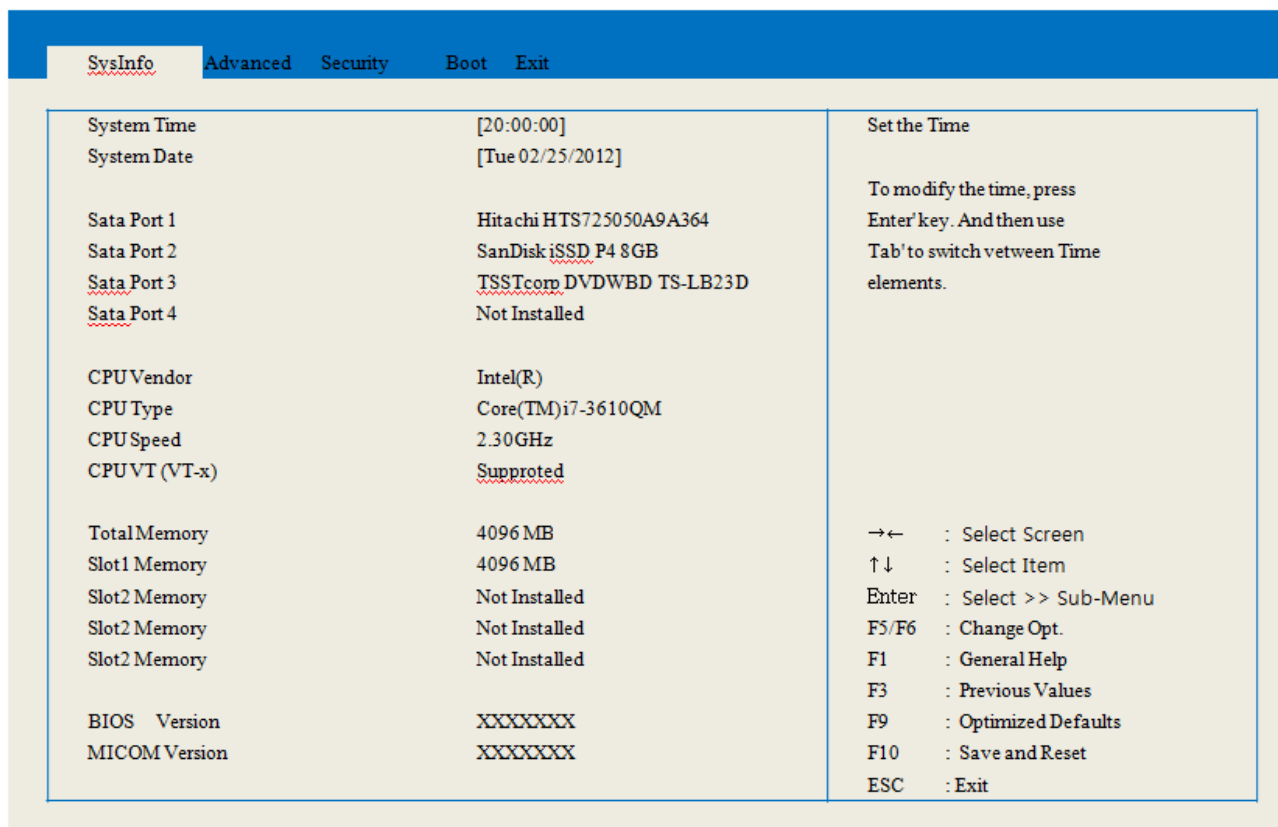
SysInfo Advanced Security Boot Exit

System Time [20:00:00]
System Date [Tue 02/25/2012]

Sata Port 1 Hitachi HTS725050A9A364
Sata Port 2 SanDisk iSSD P4 8GB
Sata Port 3 TSSTcorp DVDWBD TS-LB23D
Sata Port 4 Not Installed

CPU Vendor Intel(R)
CPU Type Core(TM)i7-3610QM
CPU Speed 2.30GHz
CPU VT (VT-x) Supproted

Total Memory 4096 MB
Slot1 Memory 4096 MB
Slot2 Memory Not Installed
Slot2 Memory Not Installed
Slot2 Memory Not Installed

BIOS Version XXXXXXX
MICOM Version XXXXXXX

Set the Time

To modify the time, press Enter' key. And then use Tab' to switch vetween Time elements.

→← : Select Screen
↑↓ : Select Item
Enter : Select >> Sub-Menu
F5/F6 : Change Opt.
F1 : General Help
F3 : Previous Values
F9 : Optimized Defaults
F10 : Save and Reset
ESC : Exit